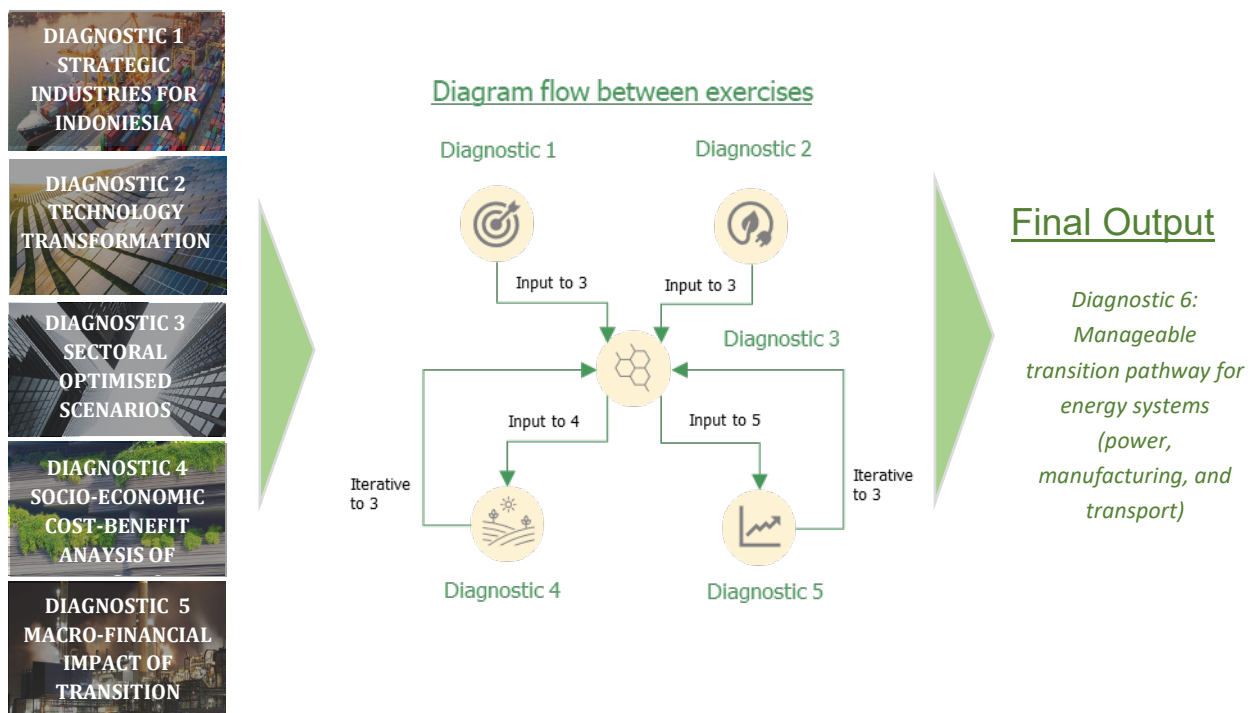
DIAGNOSTIC 1 STRATEGIC INDUSTRIES FOR INDONIESIA

DIAGNOSTIC 2 TECHNOLOGY TRANSFORMATION

DIAGNOSTIC 3 SECTORAL OPTIMISED SCENARIOS

DIAGNOSTIC 4 SOCIO-ECONOMIC COST-BENEFIT ANAYSIS OF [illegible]

DIAGNOSTIC 5 MACRO-FINANCIAL IMPACT OF TRANSITION

Diagram flow between exercises

Diagnostic 1

Diagnostic 2

Input to 3

Input to 3

Diagnostic 3

Input to 4

Input to 5

Iterative to 3

Iterative to 3

Diagnostic 4

Diagnostic 5

Final Output

Diagnostic 6: Manageable transition pathway for energy systems (power, manufacturing, and transport)